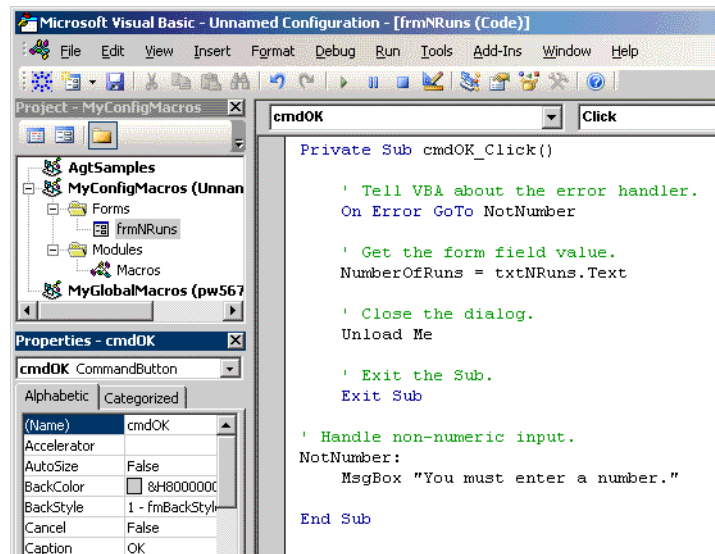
Microsoft Visual Basic - Unnamed Configuration - [frmNRuns (Code)]

File Edit View Insert Format Debug Run Tools Add-Ins Window Help

Project - MyConfigMacros

AgtSamples
MyConfigMacros (Unnan
Forms
frmNRuns
Modules
Macros
MyGlobalMacros (pw567

Properties - cmdOK

cmdOK CommandButton

Alphabetic | Categorized

| | |
|---|---|
| (Name) | cmdOK |
| Accelerator | |
| AutoSize | False |
| BackColor | &H8000000 |
| BackStyle | 1 - fmBackStyl |
| Cancel | False |
| Caption | OK |

cmdOK
Click

Private Sub cmdOK_Click()

    ' Tell VBA about the error handler.
    On Error GoTo NotNumber

    ' Get the form field value.
    NumberOfRuns = txtNRuns.Text

    ' Close the dialog.
    Unload Me

    ' Exit the Sub.
    Exit Sub

' Handle non-numeric input.
NotNumber:
    MsgBox "You must enter a number."

End Sub